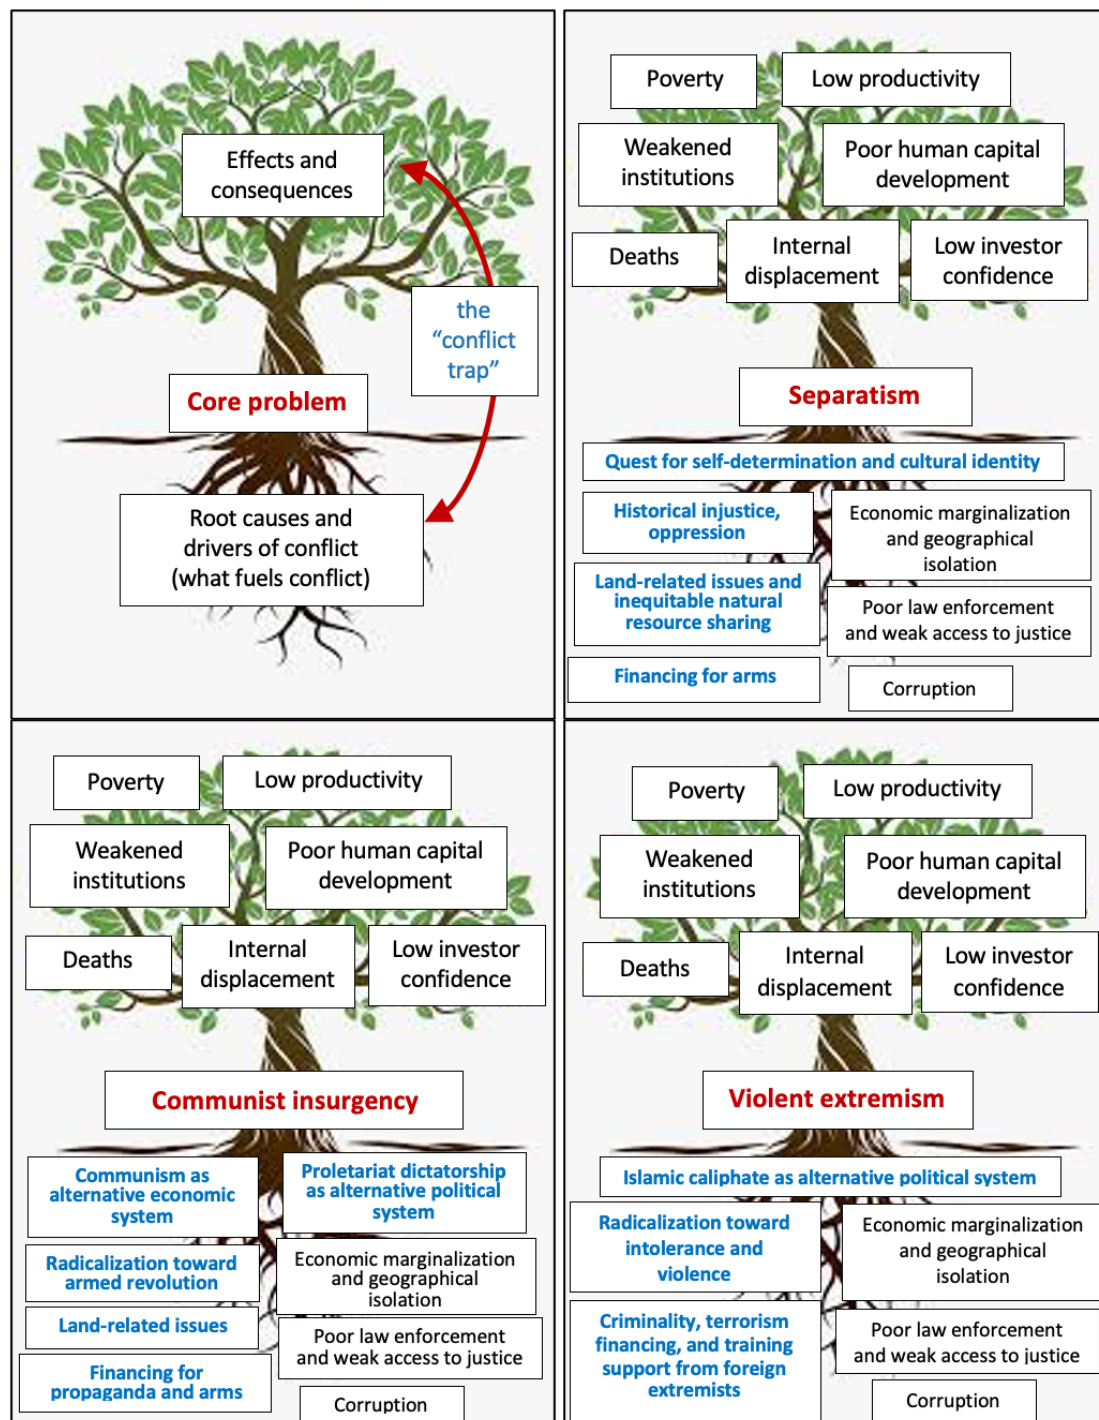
Effects and consequences

the "conflict trap"

Core problem

Root causes and drivers of conflict (what fuels conflict)

Poverty

Low productivity

Weakened institutions

Poor human capital development

Deaths

Internal displacement

Low investor confidence

Separatism

Quest for self-determination and cultural identity

Historical injustice, oppression

Economic marginalization and geographical isolation

Land-related issues and inequitable natural resource sharing

Poor law enforcement and weak access to justice

Financing for arms

Corruption

Poverty

Low productivity

Weakened institutions

Poor human capital development

Deaths

Internal displacement

Low investor confidence

Communist insurgency

Communism as alternative economic system

Proletariat dictatorship as alternative political system

Radicalization toward armed revolution

Economic marginalization and geographical isolation

Land-related issues

Poor law enforcement and weak access to justice

Financing for propaganda and arms

Corruption

Poverty

Low productivity

Weakened institutions

Poor human capital development

Deaths

Internal displacement

Low investor confidence

Violent extremism

Islamic caliphate as alternative political system

Radicalization toward intolerance and violence

Economic marginalization and geographical isolation

Criminality, terrorism financing, and training support from foreign extremists

Poor law enforcement and weak access to justice

Corruption